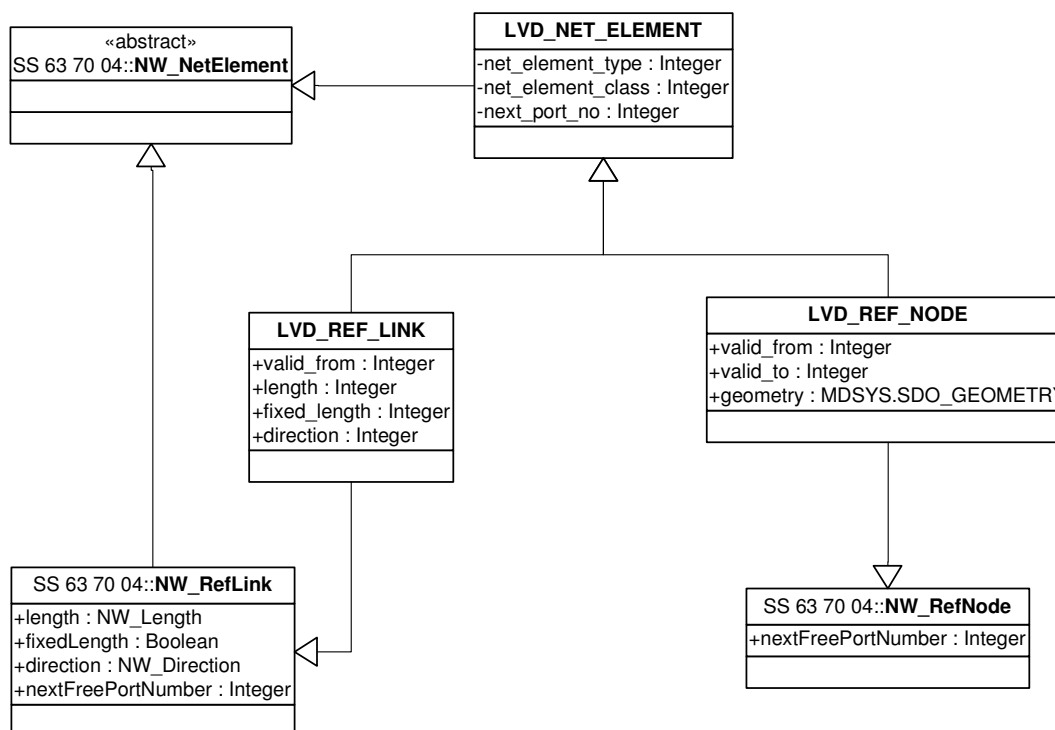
«abstract»
SS 63 70 04::**NW_NetElement**

**LVD_NET_ELEMENT**
-net_element_type : Integer
-net_element_class : Integer
-next_port_no : Integer

**LVD_REF_LINK**
+valid_from : Integer
+length : Integer
+fixed_length : Integer
+direction : Integer

**LVD_REF_NODE**
+valid_from : Integer
+valid_to : Integer
+geometry : MDSYS.SDO_GEOMETR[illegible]

SS 63 70 04::**NW_RefLink**
+length : NW_Length
+fixedLength : Boolean
+direction : NW_Direction
+nextFreePortNumber : Integer

SS 63 70 04::**NW_RefNode**
+nextFreePortNumber : Integer